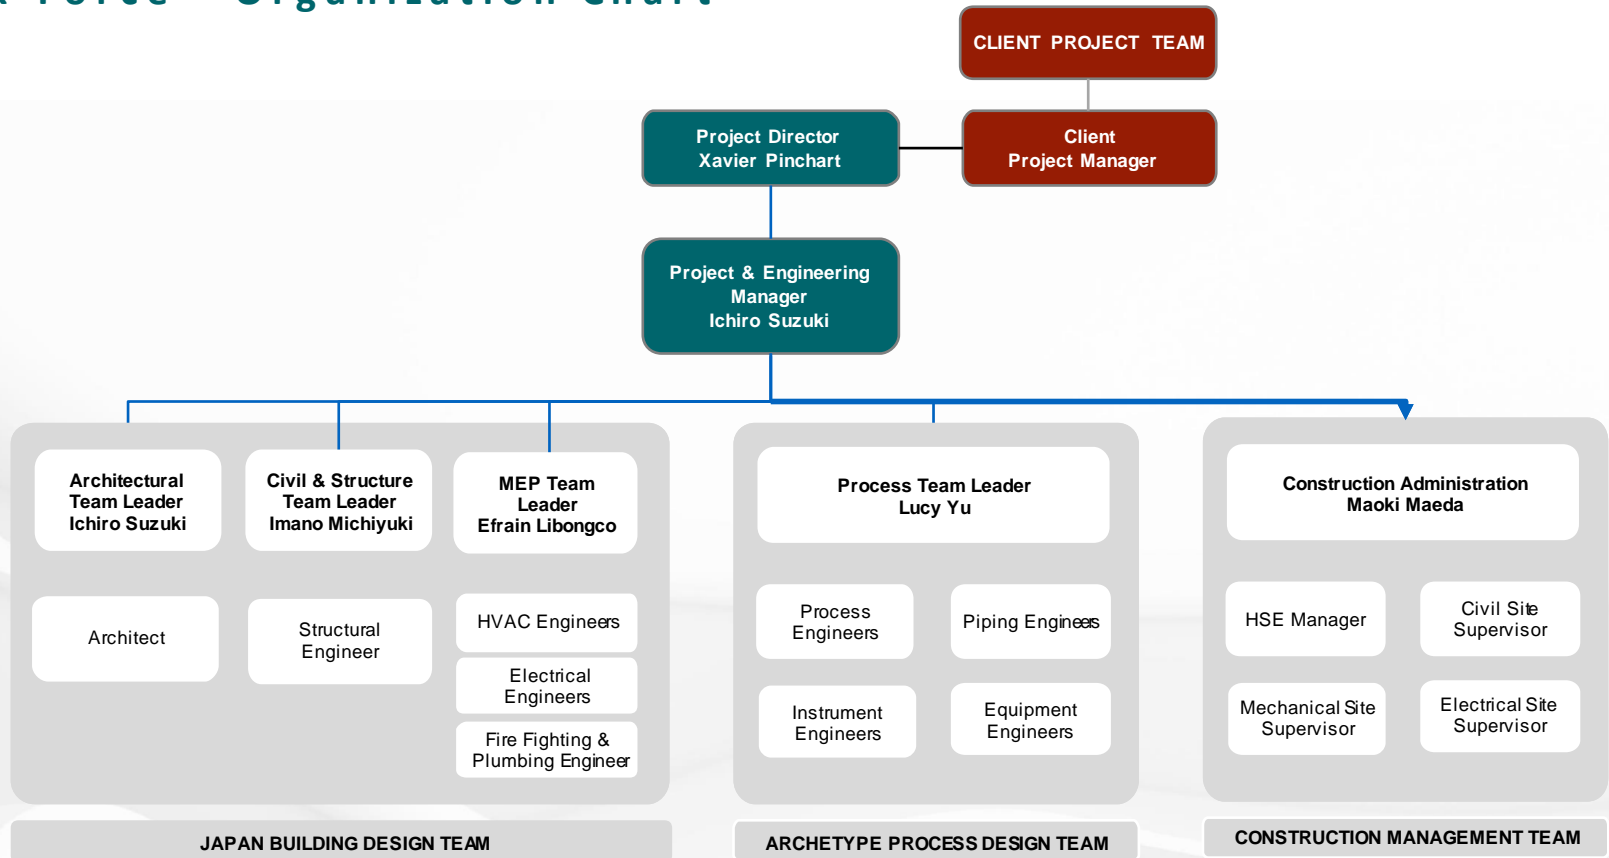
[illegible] Organization Chart

CLIENT PROJECT TEAM

Project Director
Xavier Pinchart

Client
Project Manager

Project & Engineering Manager
Ichiro Suzuki

Architectural Team Leader
Ichiro Suzuki

Civil & Structure Team Leader
Imano Michiyuki

MEP Team Leader
Efrain Libongco

Architect

Structural Engineer

HVAC Engineers

Electrical Engineers

Fire Fighting & Plumbing Engineer

JAPAN BUILDING DESIGN TEAM

Process Team Leader
Lucy Yu

Process Engineers

Piping Engineers

Instrument Engineers

Equipment Engineers

ARCHETYPE PROCESS DESIGN TEAM

Construction Administration
Maoki Maeda

HSE Manager

Civil Site Supervisor

Mechanical Site Supervisor

Electrical Site Supervisor

CONSTRUCTION MANAGEMENT TEAM